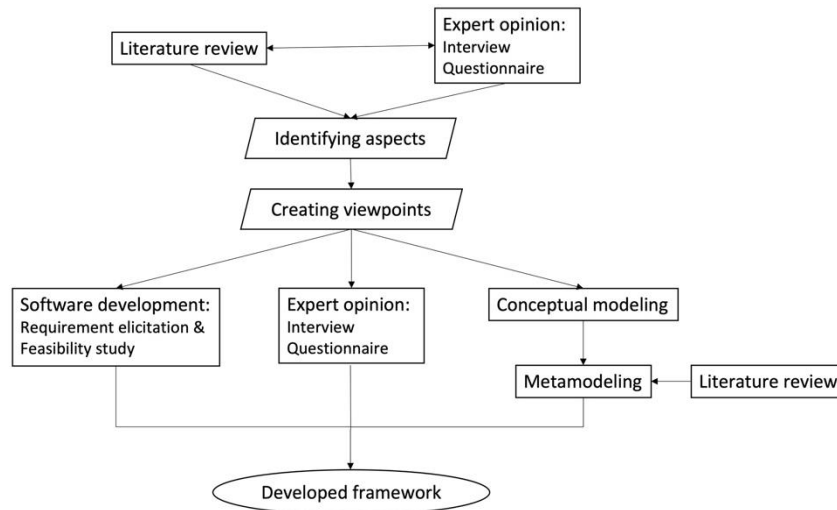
Literature review

Expert opinion:
Interview
Questionnaire

Identifying aspects

Creating viewpoints

Software development:
Requirement elicitation & Feasibility study

Expert opinion:
Interview
Questionnaire

Conceptual modeling

Metamodeling

Literature review

Developed framework